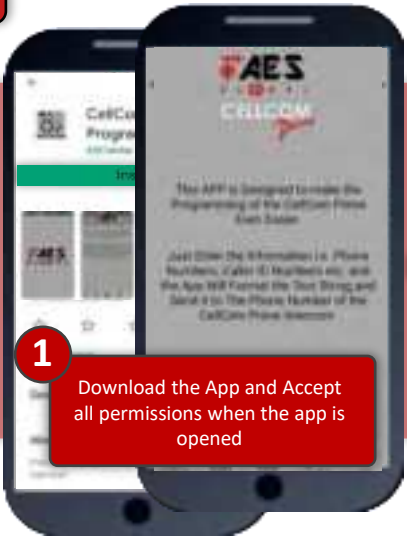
AES
CELLCOM

CellCo
Progra

Ins

This APP is Designed to make the Programming of the CellCom Prime Even Easier.

Just Enter the Information i.e. Phone Numbers, Caller ID Numbers etc. and the App Will Format the Text String and Send it to The Phone Number of the CellCom Prime Intercom

1

Download the App and Accept all permissions when the app is opened